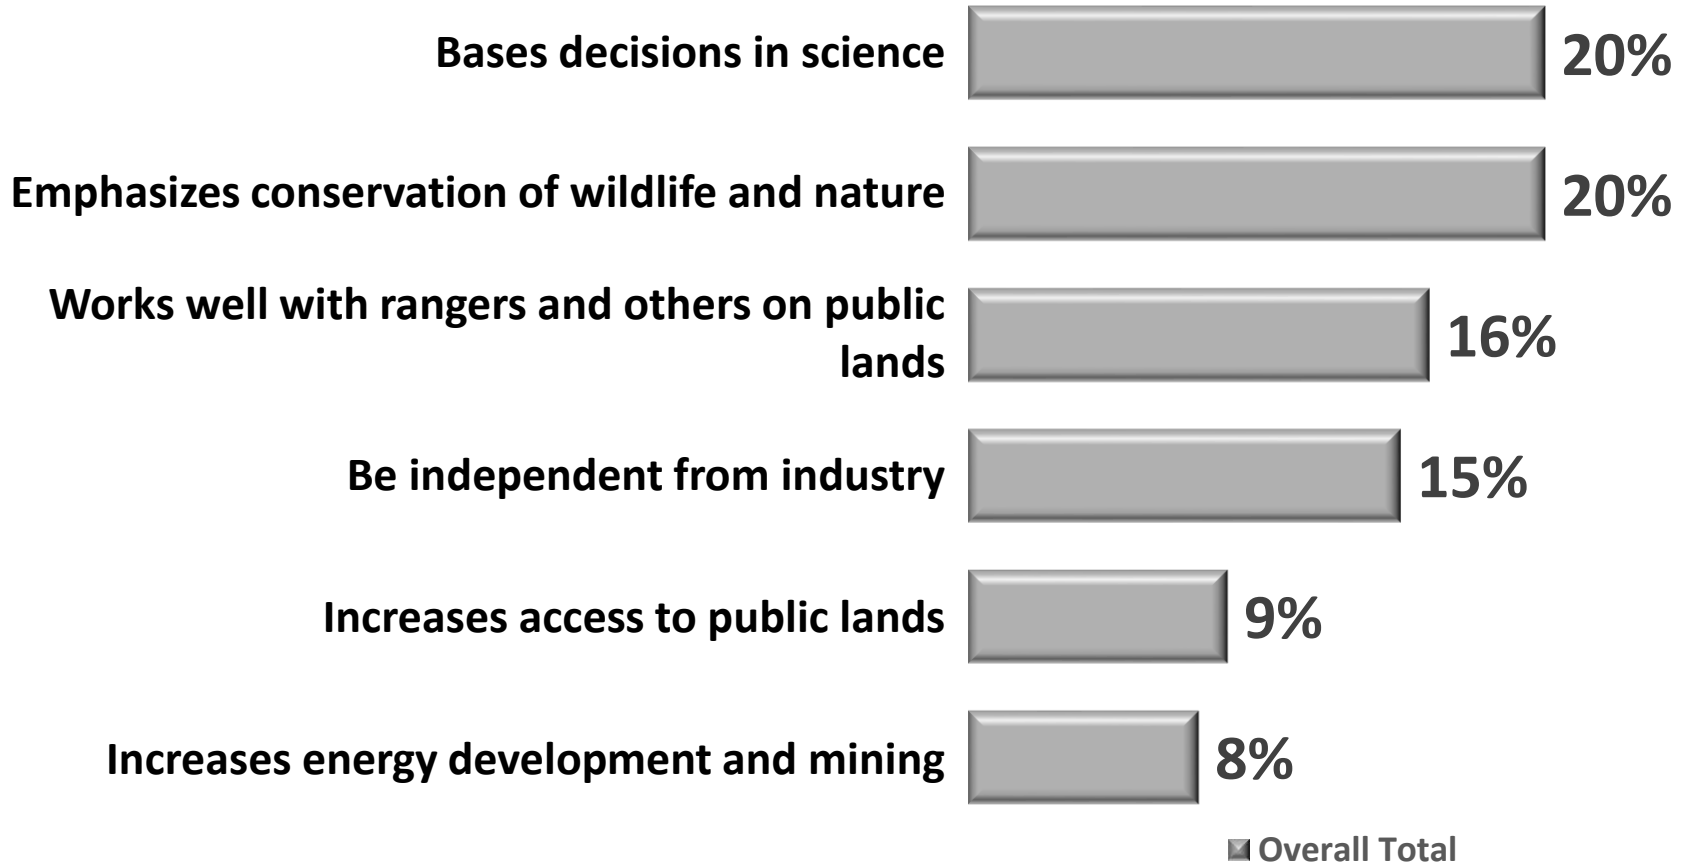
Bases decisions in science 20%

Emphasizes conservation of wildlife and nature 20%

Works well with rangers and others on public lands 16%

Be independent from industry 15%

Increases access to public lands 9%

Increases energy development and mining 8%

Overall Total